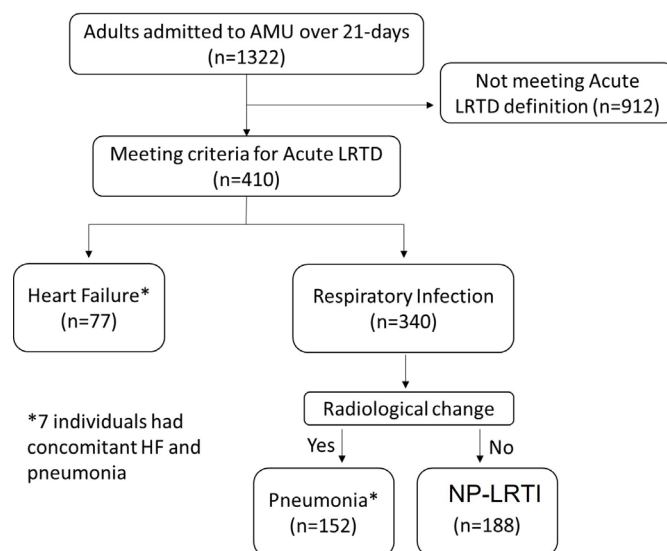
Adults admitted to AMU over 21-days
(n=1322)

Not meeting Acute LRTD definition (n=912)

Meeting criteria for Acute LRTD
(n=410)

Heart Failure*
(n=77)

Respiratory Infection
(n=340)

Radiological change

Yes

No

*7 individuals had concomitant HF and pneumonia

Pneumonia*
(n=152)

NP-LRTI
(n=188)